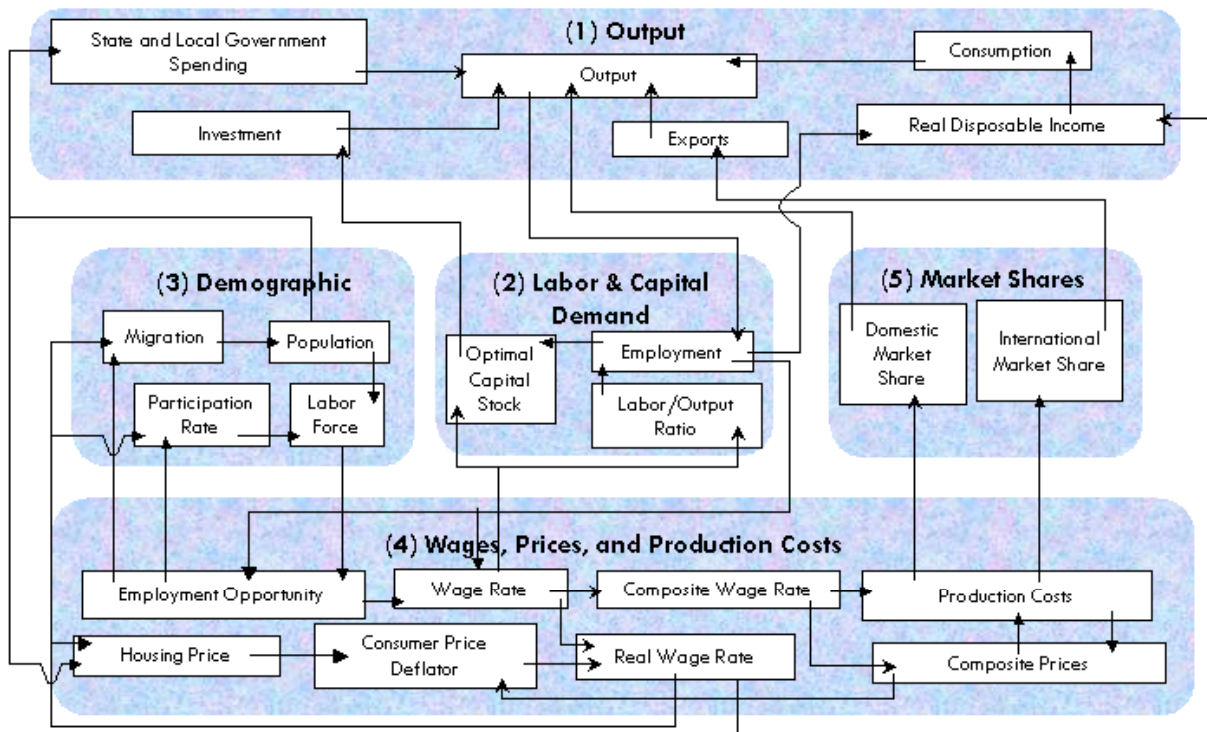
(1) Output

State and Local Government Spending

Output

Consumption

Investment

Exports

Real Disposable Income

(3) Demographic

Migration

Population

Participation Rate

Labor Force

(2) Labor & Capital Demand

Optimal Capital Stock

Employment

Labor/Output Ratio

(5) Market Shares

Domestic Market Share

International Market Share

(4) Wages, Prices, and Production Costs

Employment Opportunity

Wage Rate

Composite Wage Rate

Production Costs

Housing Price

Consumer Price Deflator

Real Wage Rate

Composite Prices